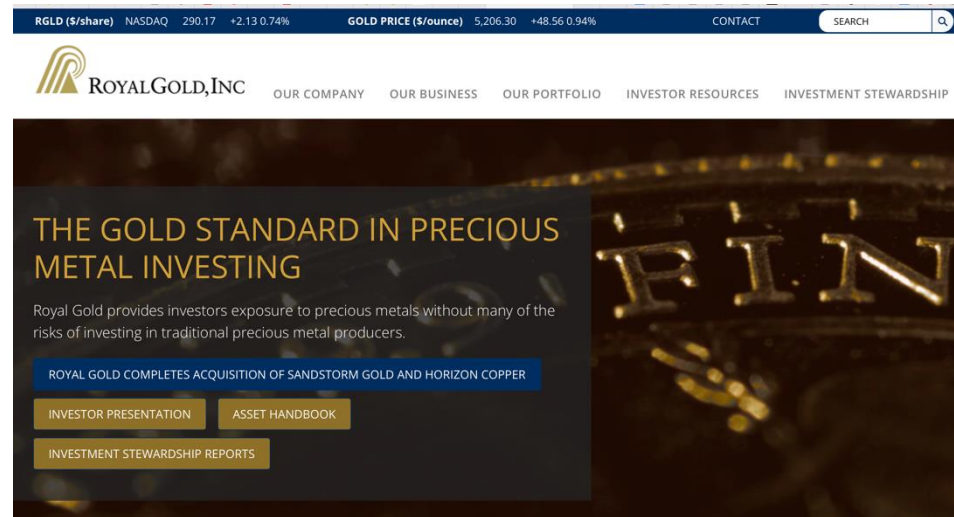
RGLD ($/share) NASDAQ 290.17 +2.13 0.74% GOLD PRICE ($/ounce) 5,206.30 +48.56 0.94% CONTACT SEARCH

ROYALGOLD,INC

OUR COMPANY OUR BUSINESS OUR PORTFOLIO INVESTOR RESOURCES INVESTMENT STEWARDSHIP

THE GOLD STANDARD IN PRECIOUS METAL INVESTING

Royal Gold provides investors exposure to precious metals without many of the risks of investing in traditional precious metal producers.

ROYAL GOLD COMPLETES ACQUISITION OF SANDSTORM GOLD AND HORIZON COPPER

INVESTOR PRESENTATION

ASSET HANDBOOK

INVESTMENT STEWARDSHIP REPORTS

FIN